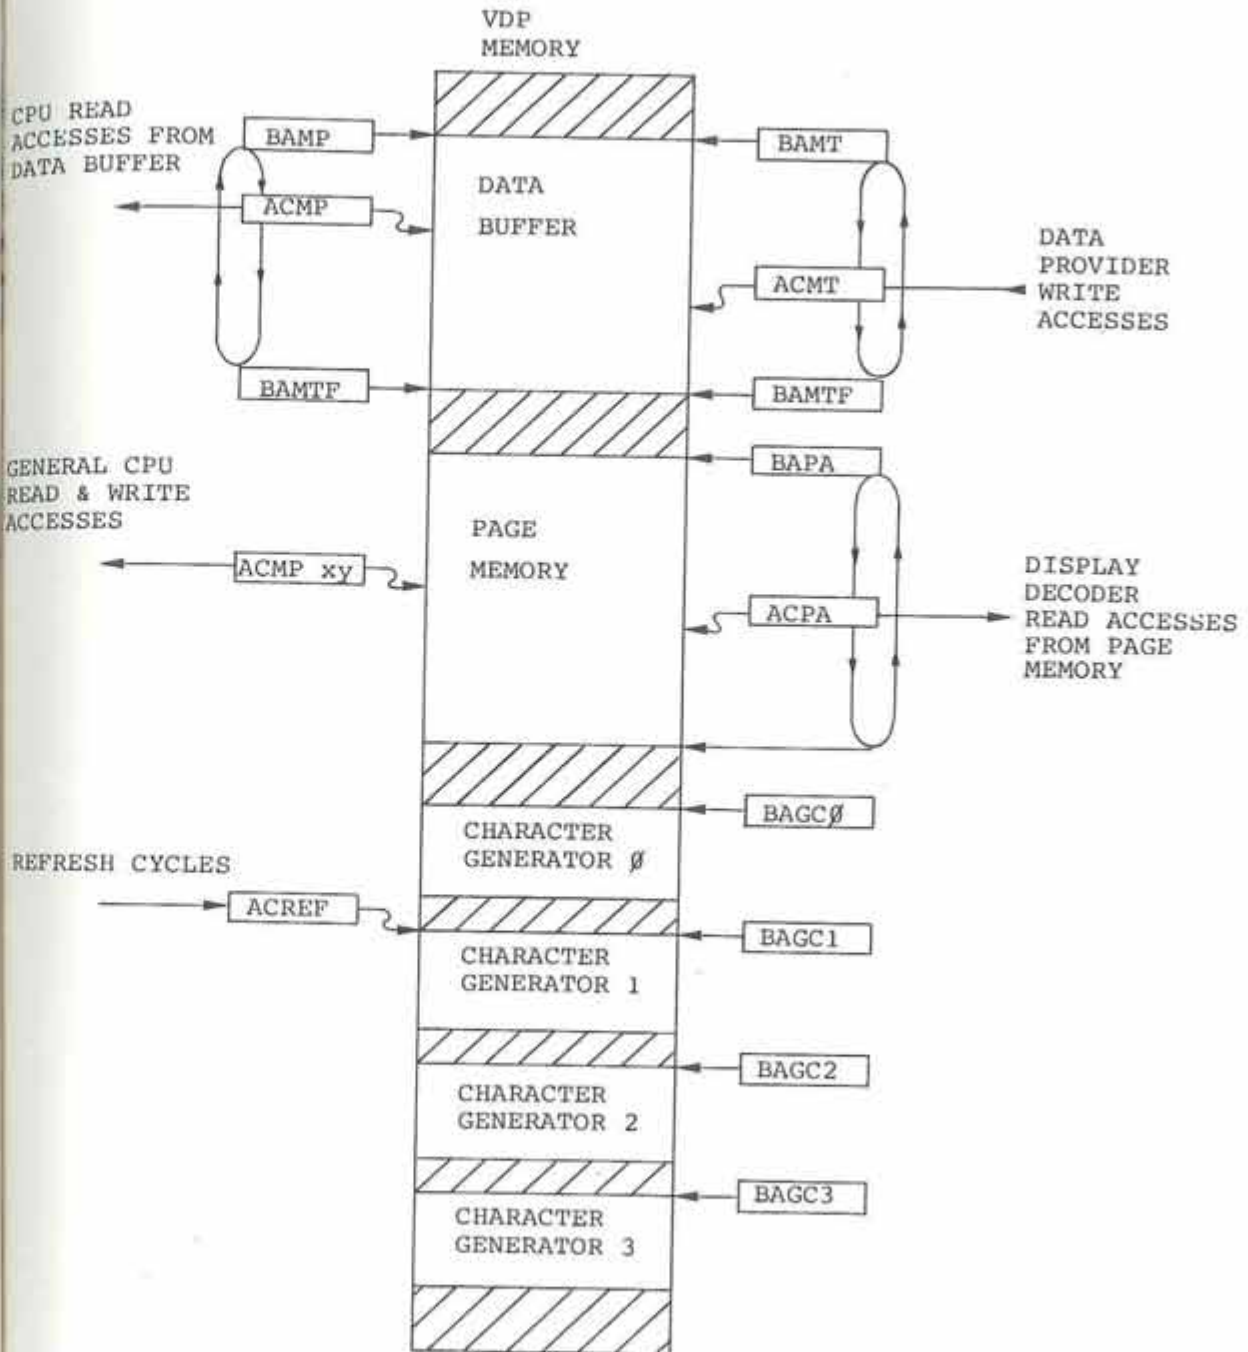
VDP
MEMORY

CPU READ ACCESSES FROM DATA BUFFER

BAMP

ACMP

BAMTF

DATA
BUFFER

BAMT

ACMT

BAMTF

DATA PROVIDER WRITE ACCESSES

GENERAL CPU READ & WRITE ACCESSES

ACMP xy

PAGE
MEMORY

BAPA

ACPA

DISPLAY DECODER READ ACCESSES FROM PAGE MEMORY

CHARACTER
GENERATOR Ø

BAGCØ

REFRESH CYCLES

ACREF

CHARACTER
GENERATOR 1

BAGC1

CHARACTER
GENERATOR 2

BAGC2

CHARACTER
GENERATOR 3

BAGC3